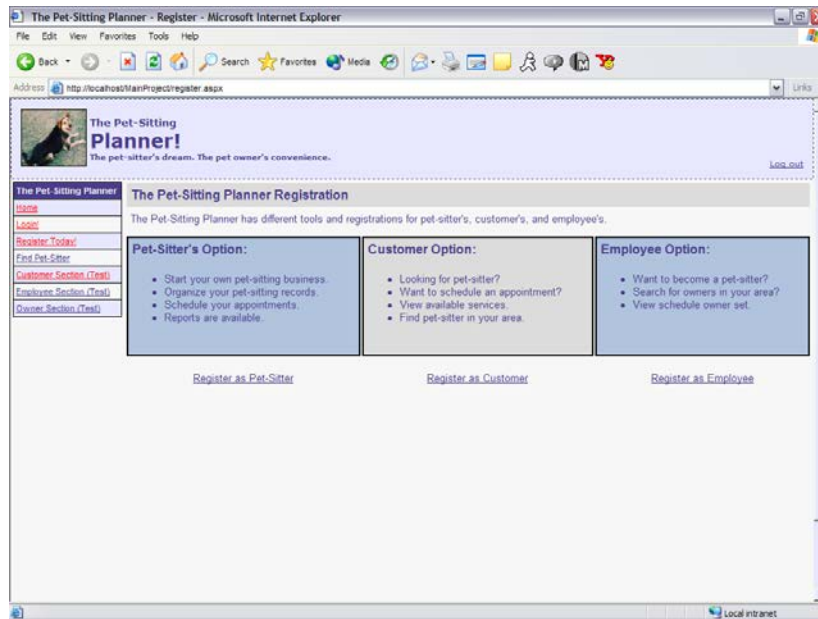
The Pet-Sitting Planner - Register - Microsoft Internet Explorer

File Edit View Favorites Tools Help

Back Search Favorites Media

Address http://localhost/MainProject/register.aspx

Links

The Pet-Sitting

Planner!

The pet-sitter's dream. The pet owner's convenience.

Log out

The Pet-Sitting Planner

Home

Login!

Register Today!

Find Pet-Sitter

Customer Section (Test)

Employee Section (Test)

Owner Section (Test)

The Pet-Sitting Planner Registration

The Pet-Sitting Planner has different tools and registrations for pet-sitter's, customer's, and employee's.

| Pet-Sitter's Option: | Customer Option: | Employee Option: |
|---|---|---|
| • Start your own pet-sitting business. • Organize your pet-sitting records. • Schedule your appointments. • Reports are available. | • Looking for pet-sitter? • Want to schedule an appointment? • View available services. • Find pet-sitter in your area. | • Want to become a pet-sitter? • Search for owners in your area? • View schedule owner set. |

Register as Pet-Sitter

Register as Customer

Register as Employee

Local intranet